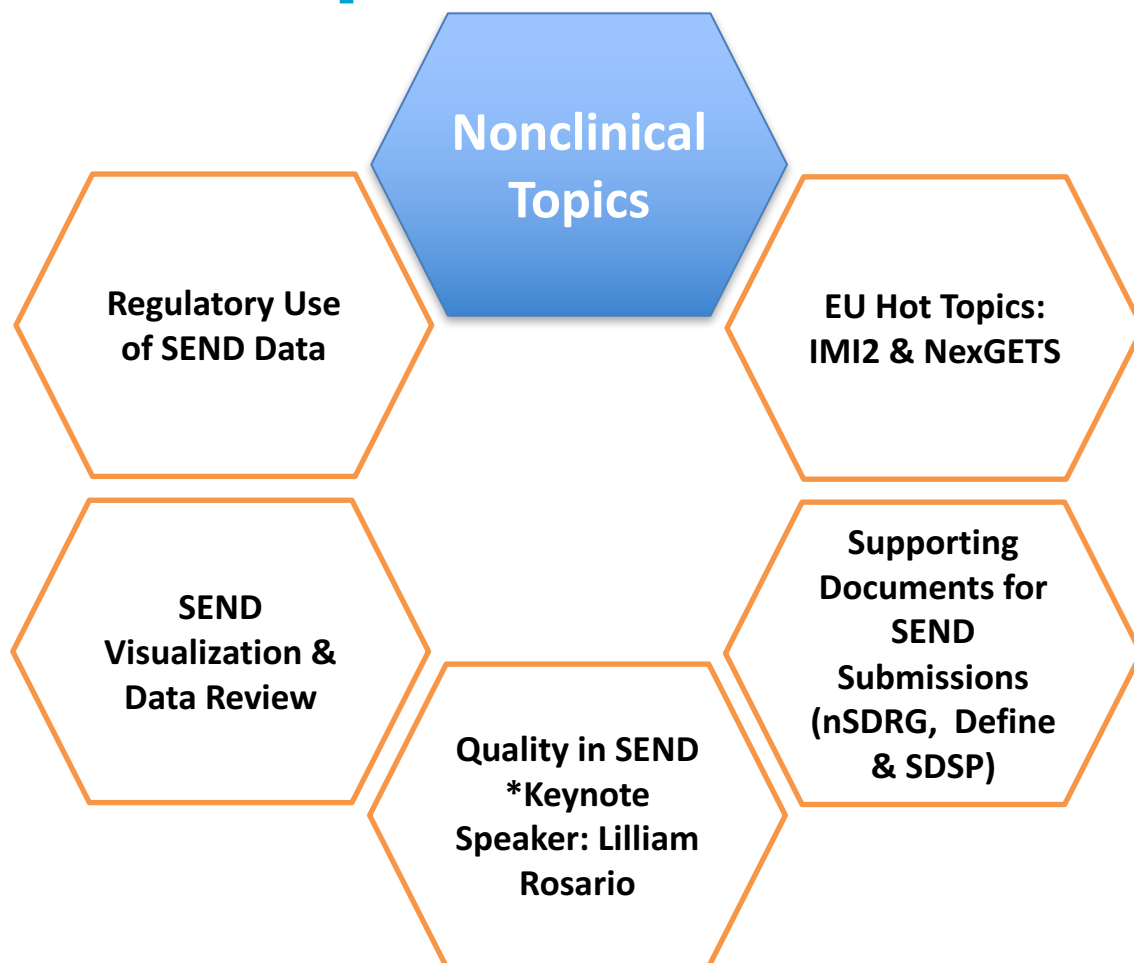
Nonclinical Topics

Regulatory Use of SEND Data

EU Hot Topics: IMI2 & NexGETS

SEND Visualization & Data Review

Supporting Documents for SEND Submissions (nSDRG, Define & SDSP)

Quality in SEND *Keynote Speaker: Lilliam Rosario